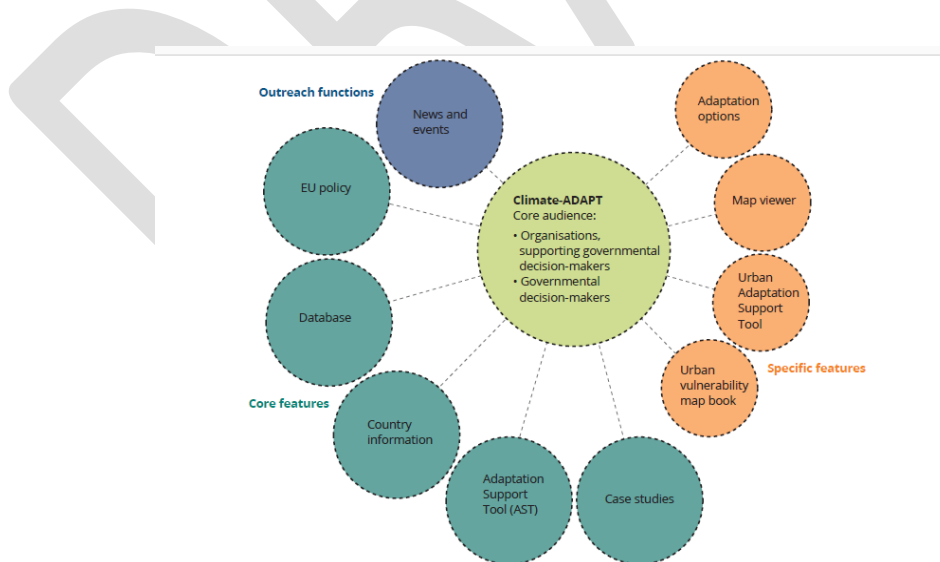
Outreach functions

News and events

Adaptation options

EU policy

Map viewer

Climate-ADAPT
Core audience:
• Organisations, supporting governmental decision-makers
• Governmental decision-makers

Urban Adaptation Support Tool

Database

Urban vulnerability map book

Specific features

Core features

Country information

Adaptation Support Tool (AST)

Case studies